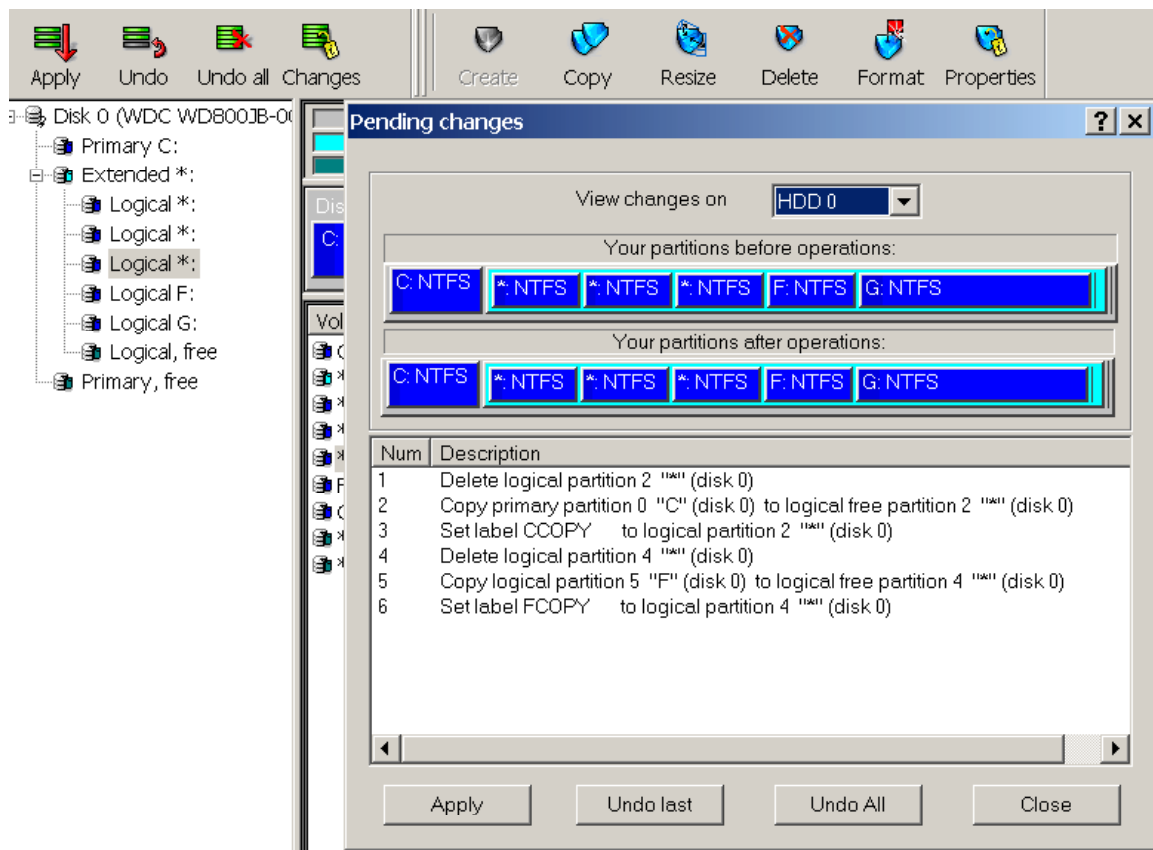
Apply Undo Undo all Changes Create Copy Resize Delete Format Properties

Disk 0 (WDC WD800JB-00
Primary C:
Extended *:
Logical *:
Logical *:
Logical *:
Logical F:
Logical G:
Logical, free
Primary, free

Dis
C:
Vol
C
*
*
*
*
F
G
*
*

Pending changes

View changes on HDD 0

Your partitions before operations:

C: NTFS *: NTFS *: NTFS *: NTFS F: NTFS G: NTFS

Your partitions after operations:

C: NTFS *: NTFS *: NTFS *: NTFS F: NTFS G: NTFS

| Num | Description |
|---|---|
| 1 | Delete logical partition 2 "*" (disk 0) |
| 2 | Copy primary partition 0 "C" (disk 0) to logical free partition 2 "*" (disk 0) |
| 3 | Set label CCOPY to logical partition 2 "*" (disk 0) |
| 4 | Delete logical partition 4 "*" (disk 0) |
| 5 | Copy logical partition 5 "F" (disk 0) to logical free partition 4 "*" (disk 0) |
| 6 | Set label FCOPY to logical partition 4 "*" (disk 0) |

Apply Undo last Undo All Close